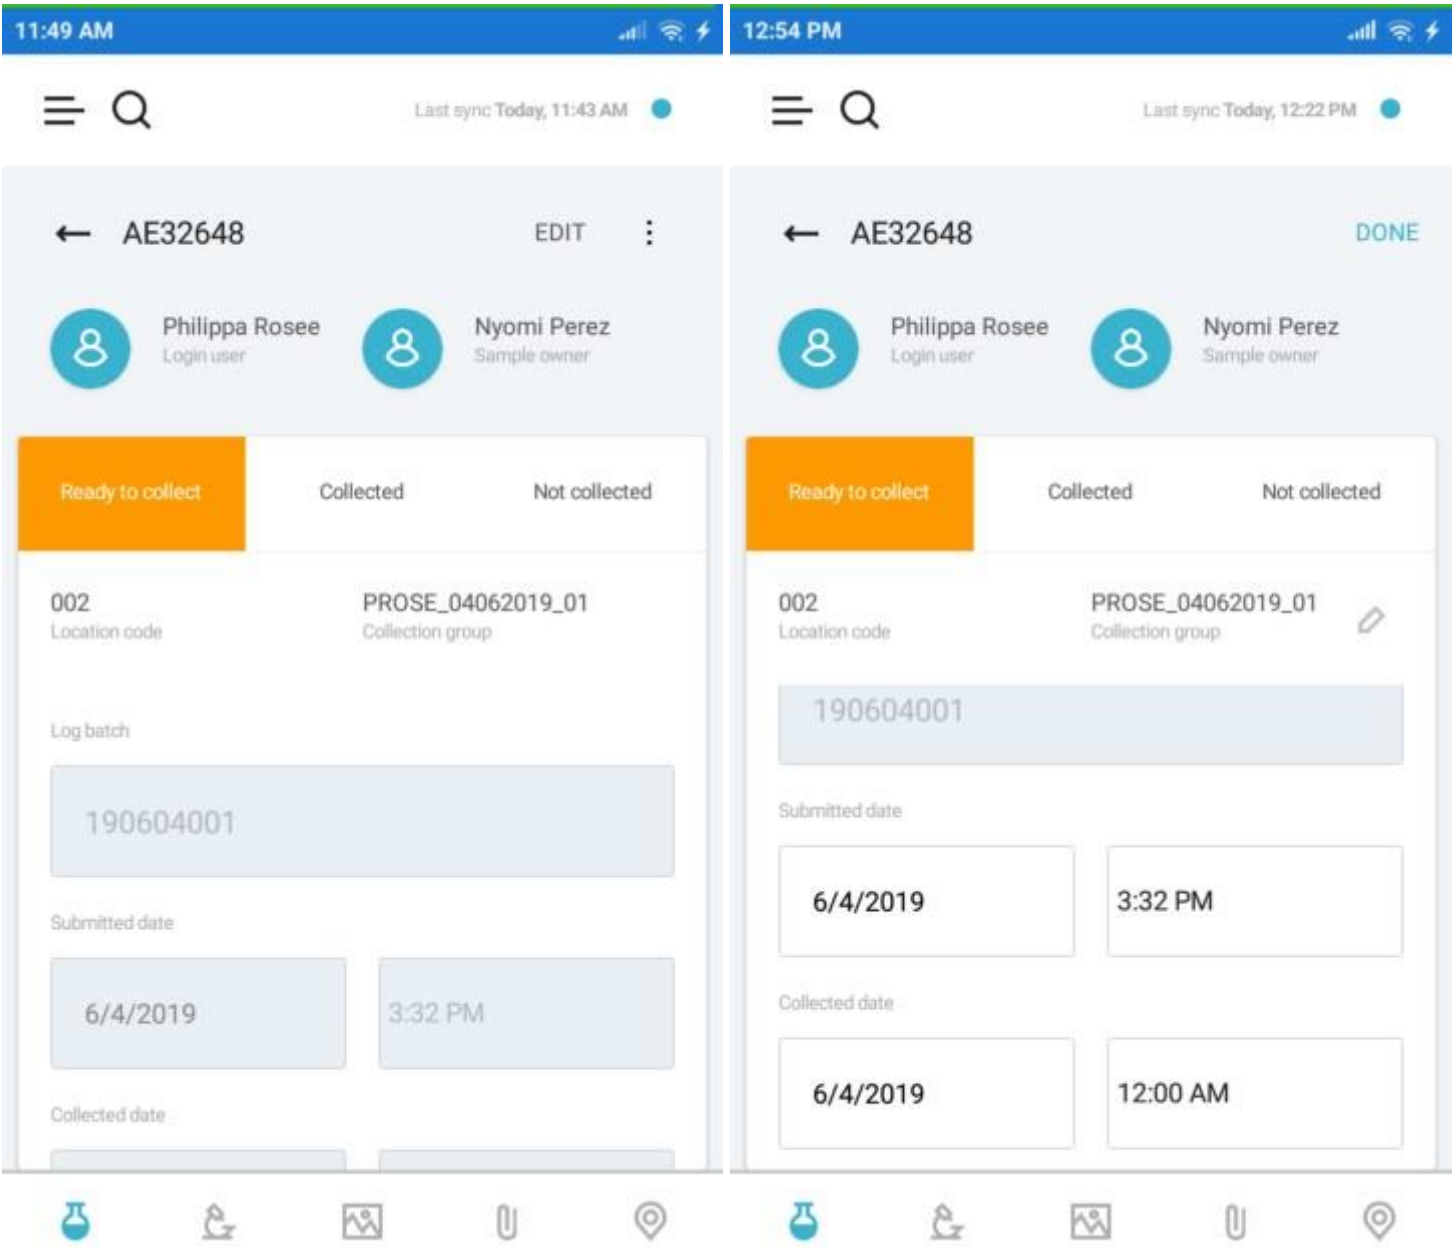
11:49 AM

Last sync Today, 11:43 AM

AE32648 EDIT

Philippa Rosee
Login user

Nyomi Perez
Sample owner

Ready to collect | Collected | Not collected

002
Location code

PROSE_04062019_01
Collection group

Log batch

190604001

Submitted date

6/4/2019

3:32 PM

Collected date

12:54 PM

Last sync Today, 12:22 PM

AE32648 DONE

Philippa Rosee
Login user

Nyomi Perez
Sample owner

Ready to collect | Collected | Not collected

002
Location code

PROSE_04062019_01
Collection group

190604001

Submitted date

6/4/2019

3:32 PM

Collected date

6/4/2019

12:00 AM